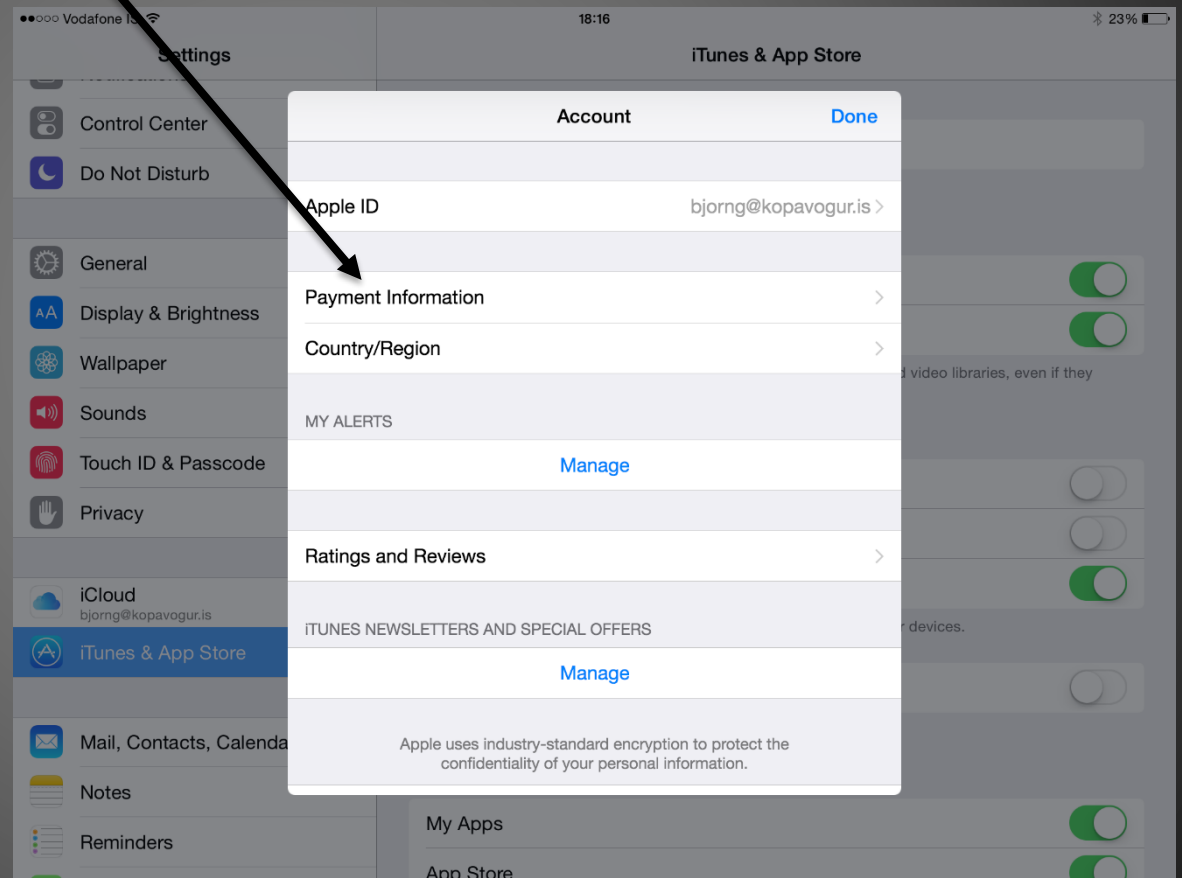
●●○○○ Vodafone IS

18:16

23%

Settings

iTunes & App Store

Control Center

Do Not Disturb

General

Display & Brightness

Wallpaper

Sounds

Touch ID & Passcode

Privacy

iCloud
bjorng@kopavogur.is

iTunes & App Store

Mail, Contacts, Calenda

Notes

Reminders

Account

Done

Apple ID

bjorng@kopavogur.is

Payment Information

Country/Region

MY ALERTS

Manage

Ratings and Reviews

iTUNES NEWSLETTERS AND SPECIAL OFFERS

Manage

Apple uses industry-standard encryption to protect the confidentiality of your personal information.

d video libraries, even if they

r devices.

My Apps

App Store